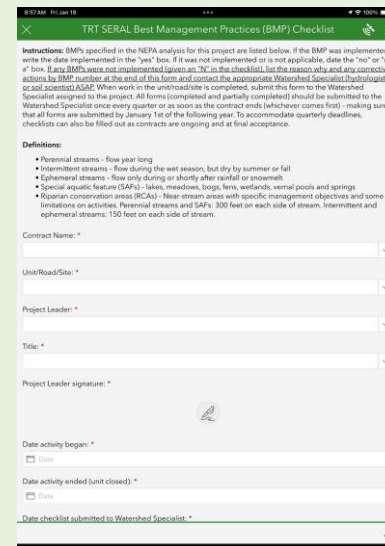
8:57 AM Fri Jan 19

100%

TRT SERAL Best Management Practices (BMP) Checklist

Instructions: BMPs specified in the NEPA analysis for this project are listed below. If the BMP was implemented write the date implemented in the "yes" box. If it was not implemented or is not applicable, date the "no" or "n/a" box. If any BMPs were not implemented (given an "N" in the checklist), list the reason why and any corrective actions by BMP number at the end of this form and contact the appropriate Watershed Specialist (hydrologist or soil scientist) ASAP. When work in the unit/road/site is completed, submit this form to the Watershed Specialist assigned to the project. All forms (completed and partially completed) should be submitted to the Watershed Specialist once every quarter or as soon as the contract ends (whichever comes first) - making sure that all forms are submitted by January 1st of the following year. To accommodate quarterly deadlines, checklists can also be filled out as contracts are ongoing and at final acceptance.

Definitions:

• Perennial streams - flow year long
• Intermittent streams - flow during the wet season, but dry by summer or fall
• Ephemeral streams - flow only during or shortly after rainfall or snowmelt
• Special aquatic feature (SAFs) - lakes, meadows, bogs, fens, wetlands, vernal pools and springs
• Riparian conservation areas (RCAs) - Near-stream areas with specific management objectives and some limitations on activities. Perennial streams and SAFs: 300 feet on each side of stream. Intermittent and ephemeral streams: 150 feet on each side of stream.

Contract Name: *

Unit/Road/Site: *

Project Leader: *

Title: *

Project Leader signature: *

Date activity began: *

Date

Date activity ended (unit closed): *

Date

Date checklist submitted to Watershed Specialist: *